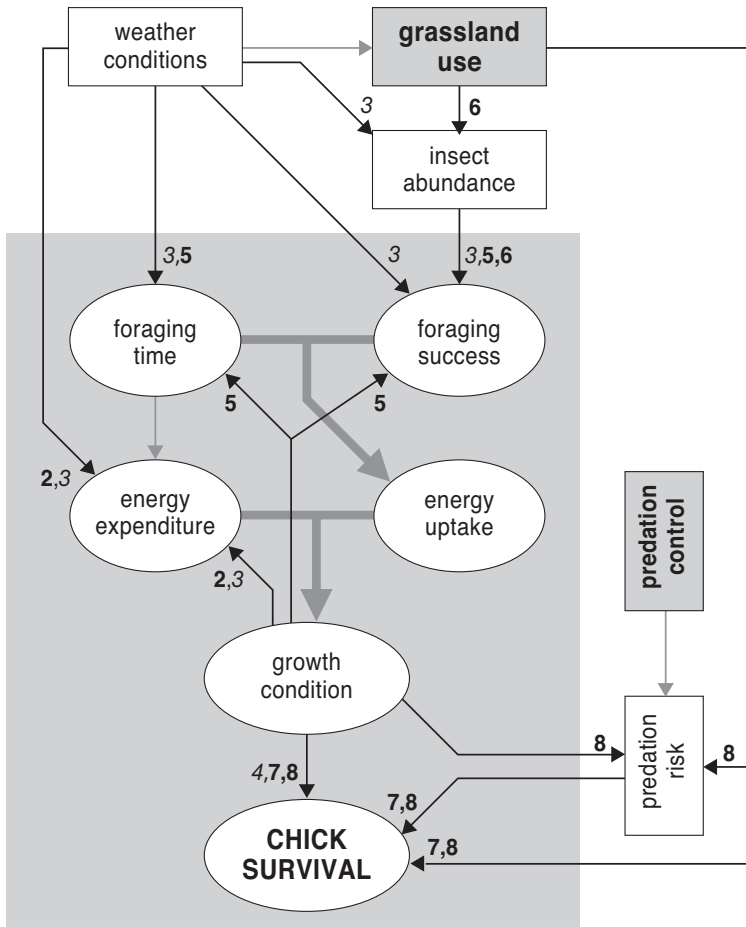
weather conditions

grassland use

3

6

insect abundance

3,5

3

3,5,6

foraging time

foraging success

5

5

2,3

energy expenditure

energy uptake

predation control

2,3

growth condition

8

predation risk

8

4,7,8

7,8

CHICK SURVIVAL

7,8